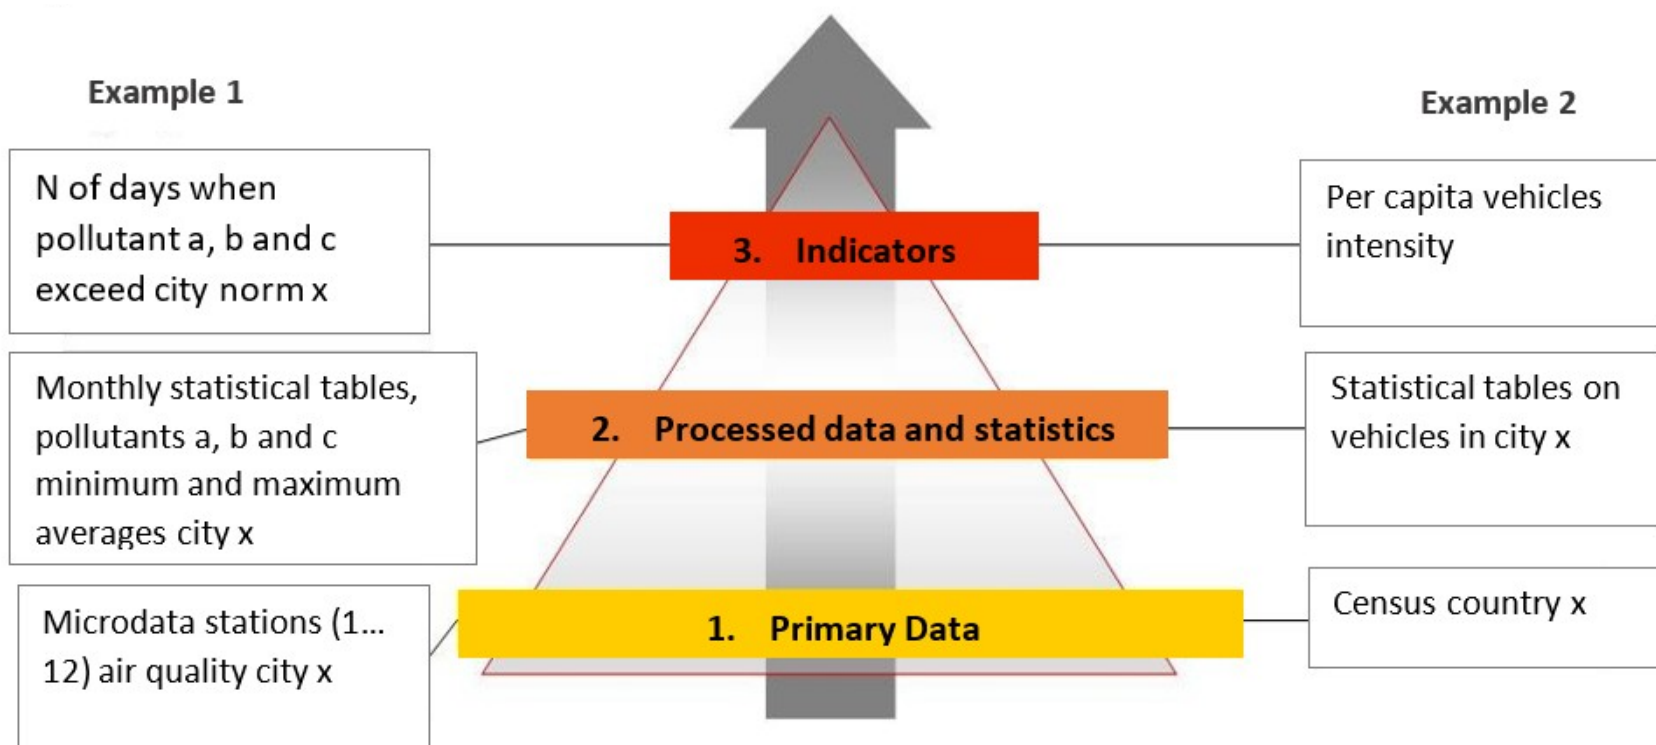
Example 1

N of days when pollutant a, b and c exceed city norm x

Monthly statistical tables, pollutants a, b and c minimum and maximum averages city x

Microdata stations (1… 12) air quality city x

3. Indicators

2. Processed data and statistics

1. Primary Data

Example 2

Per capita vehicles intensity

Statistical tables on vehicles in city x

Census country x